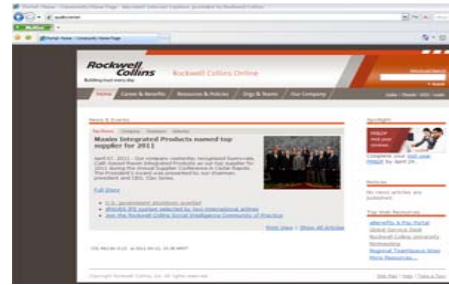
Rockwell Collins

Building trust every day

Rockwell Collins Online

Home | Career & Benefits | Resources & Policies | Orgs & Teams | Our Company

News & Events

Moslow Integrated Products named top supplier for 2011

Full Story

Print View | Show All Articles

Spotlight

News

Top Web Resources

Copyright Rockwell Collins, Inc. All rights reserved.

Site Map | Help | Take a Tour